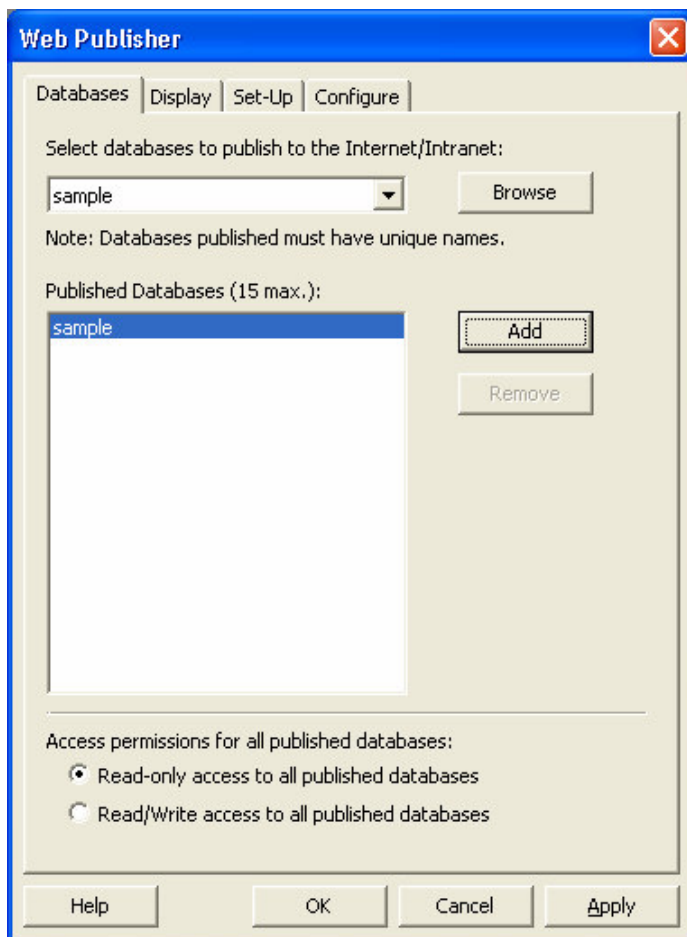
Web Publisher

Databases | Display | Set-Up | Configure

Select databases to publish to the Internet/Intranet:

sample

Browse

Note: Databases published must have unique names.

Published Databases (15 max.):

sample

Add

Remove

Access permissions for all published databases:

Read-only access to all published databases

Read/Write access to all published databases

Help

OK

Cancel

Apply